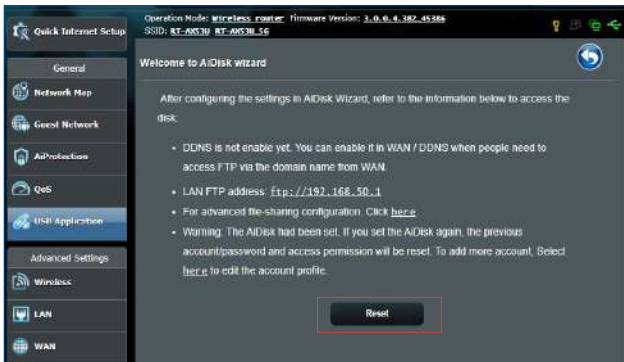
Quick Internet Setup

Operation Mode: Wireless router Firmware Version: 3.0.0.4.382.45386
SSID: RT-AX53U RT-AX53U_5G

General

Network Map

Guest Network

AiProtection

QoS

USB Application

Advanced Settings

Wireless

LAN

WAN

Welcome to AiDisk wizard

After configuring the settings in AiDisk Wizard, refer to the information below to access the disk:

• DDNS is not enable yet. You can enable it in WAN / DDNS when people need to access FTP via the domain name from WAN.

• LAN FTP address: ftp://192.168.50.1

• For advanced file-sharing configuration, Click here

• Warning: The AiDisk had been set. If you set the AiDisk again, the previous account/password and access permission will be reset. To add more account, Select here to edit the account profile.

Reset